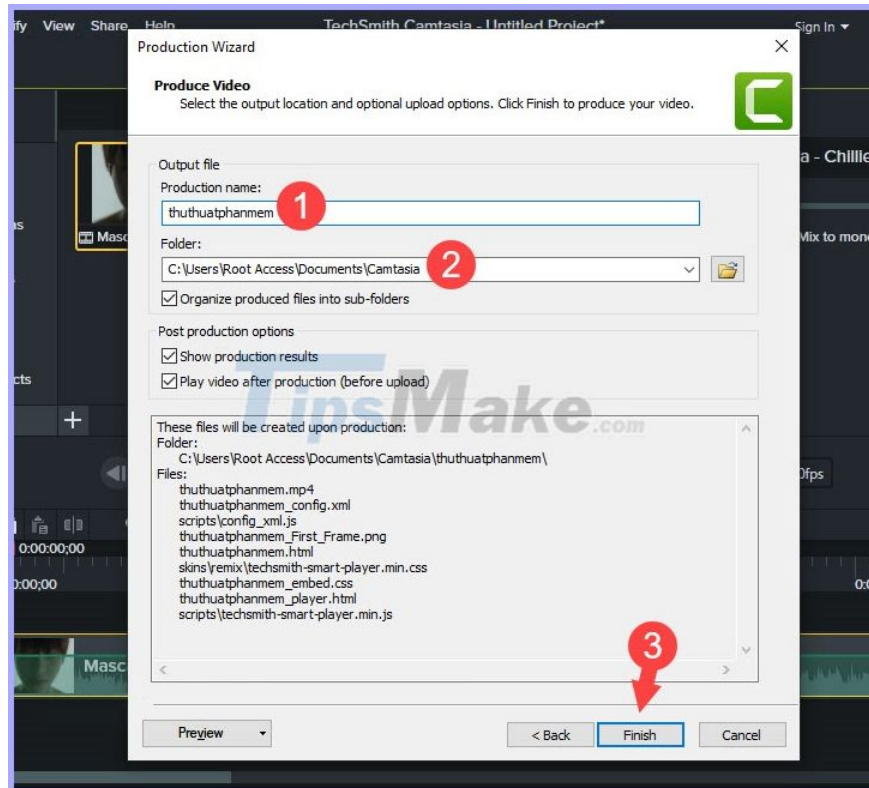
ify View Share Help TechSmith Camtasia - Untitled Project* Sign In ▾

Production Wizard ✕

Produce Video
Select the output location and optional upload options. Click Finish to produce your video.

Output file
Production name:
thuthuatphanmem 1
Folder:
C:\Users\Root Access\Documents\Camtasia 2
Organize produced files into sub-folders

Post production options
Show production results
Play video after production (before upload)

TipsMake.com

These files will be created upon production:
Folder:
C:\Users\Root Access\Documents\Camtasia\thuthuatphanmem\
Files:
thuthuatphanmem.mp4
thuthuatphanmem_config.xml
scripts\config_xml.js
thuthuatphanmem_First_Frame.png
thuthuatphanmem.html
skins\remix\techsmith-smart-player.min.css
thuthuatphanmem_embed.css
thuthuatphanmem_player.html
scripts\techsmith-smart-player.min.js

3

Preview < Back Finish Cancel

Masc
a - Chillie
Mix to mono
cts
0fps
0:00:00;00
0:00;00
Masc